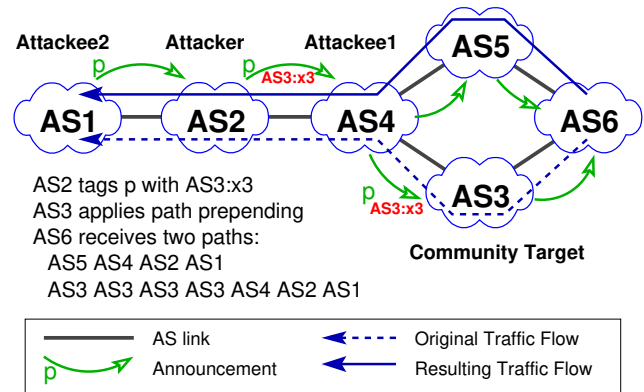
Attackee2

Attacker

Attackee1

AS5

p

p

AS3:x3

AS1

AS2

AS4

AS6

p

AS3:x3

AS3

AS2 tags p with AS3:x3
AS3 applies path prepending
AS6 receives two paths:
AS5 AS4 AS2 AS1
AS3 AS3 AS3 AS3 AS4 AS2 AS1

Community Target

AS link

Original Traffic Flow

p

Announcement

Resulting Traffic Flow